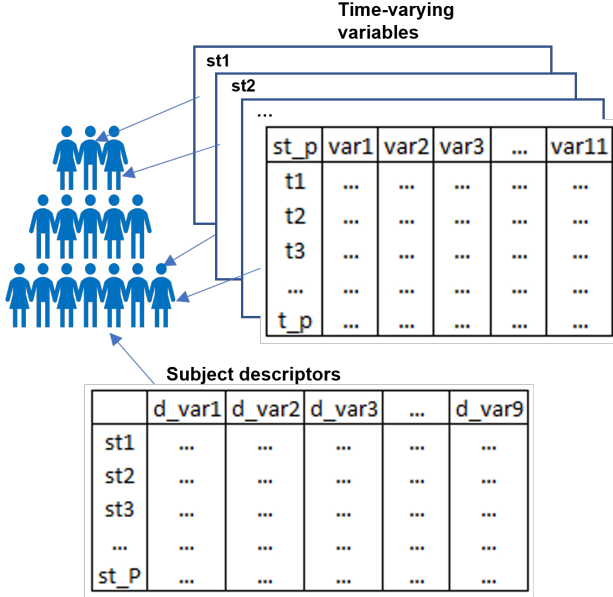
Time-varying variables

st1

st2

...

| st_p | var1 | var2 | var3 | ... | var11 |
|---|---|---|---|---|---|
| t1 | ... | ... | ... | ... | ... |
| t2 | ... | ... | ... | ... | ... |
| t3 | ... | ... | ... | ... | ... |
| ... | ... | ... | ... | ... | ... |
| t_p | ... | ... | ... | ... | ... |

Subject descriptors

| | d_var1 | d_var2 | d_var3 | ... | d_var9 |
|---|---|---|---|---|---|
| st1 | ... | ... | ... | ... | ... |
| st2 | ... | ... | ... | ... | ... |
| st3 | ... | ... | ... | ... | ... |
| ... | ... | ... | ... | ... | ... |
| st_P | ... | ... | ... | ... | ... |